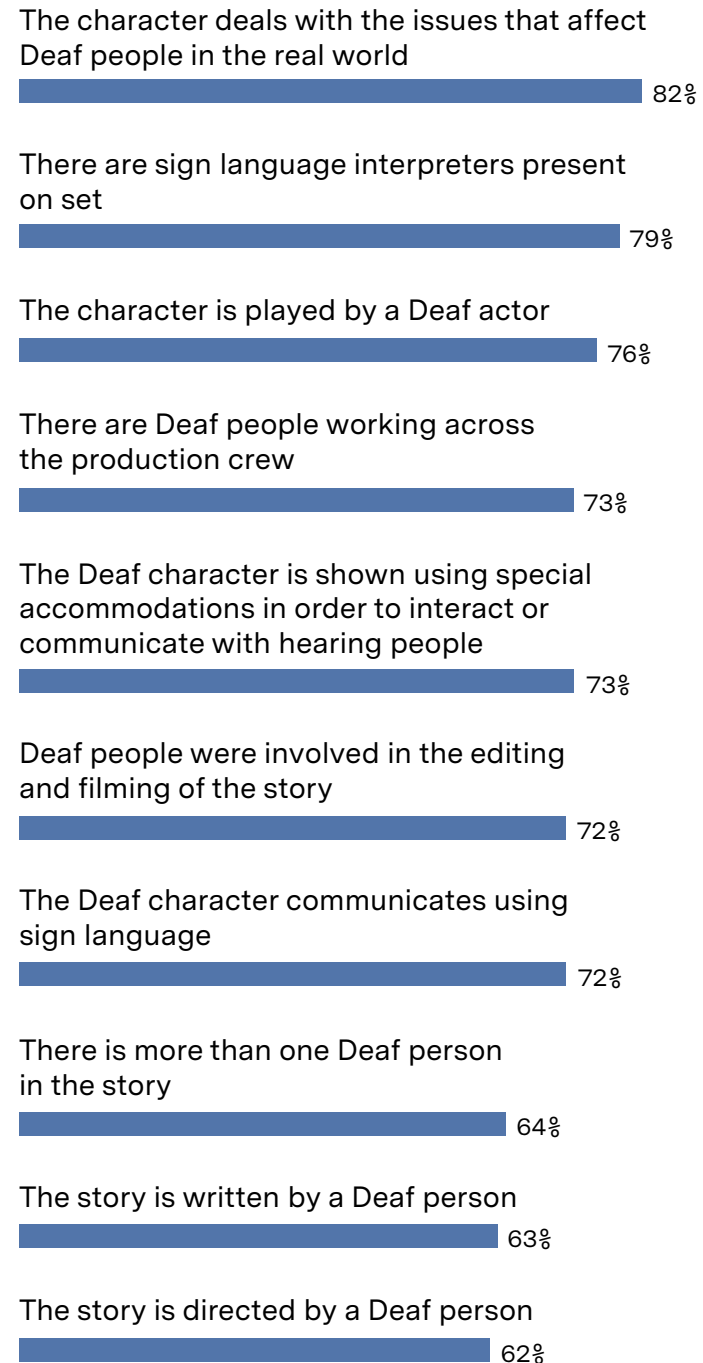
The character deals with the issues that affect Deaf people in the real world

82%

There are sign language interpreters present on set

79%

The character is played by a Deaf actor

76%

There are Deaf people working across the production crew

73%

The Deaf character is shown using special accommodations in order to interact or communicate with hearing people

73%

Deaf people were involved in the editing and filming of the story

72%

The Deaf character communicates using sign language

72%

There is more than one Deaf person in the story

64%

The story is written by a Deaf person

63%

The story is directed by a Deaf person

62%